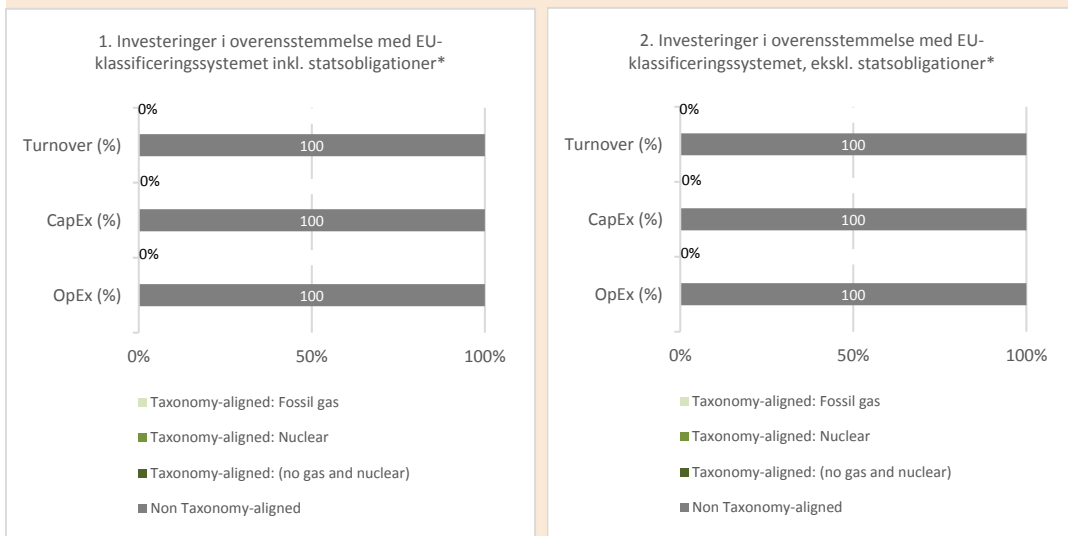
1. Investeringer i overensstemmelse med EU-klassificeringssystemet inkl. statsobligationer*

0%

Turnover (%) 100

0%

CapEx (%) 100

0%

OpEx (%) 100

0% 50% 100%

Taxonomy-aligned: Fossil gas

Taxonomy-aligned: Nuclear

Taxonomy-aligned: (no gas and nuclear)

Non Taxonomy-aligned

2. Investeringer i overensstemmelse med EU-klassificeringssystemet, ekskl. statsobligationer*

0%

Turnover (%) 100

0%

CapEx (%) 100

0%

OpEx (%) 100

0% 50% 100%

Taxonomy-aligned: Fossil gas

Taxonomy-aligned: Nuclear

Taxonomy-aligned: (no gas and nuclear)

Non Taxonomy-aligned